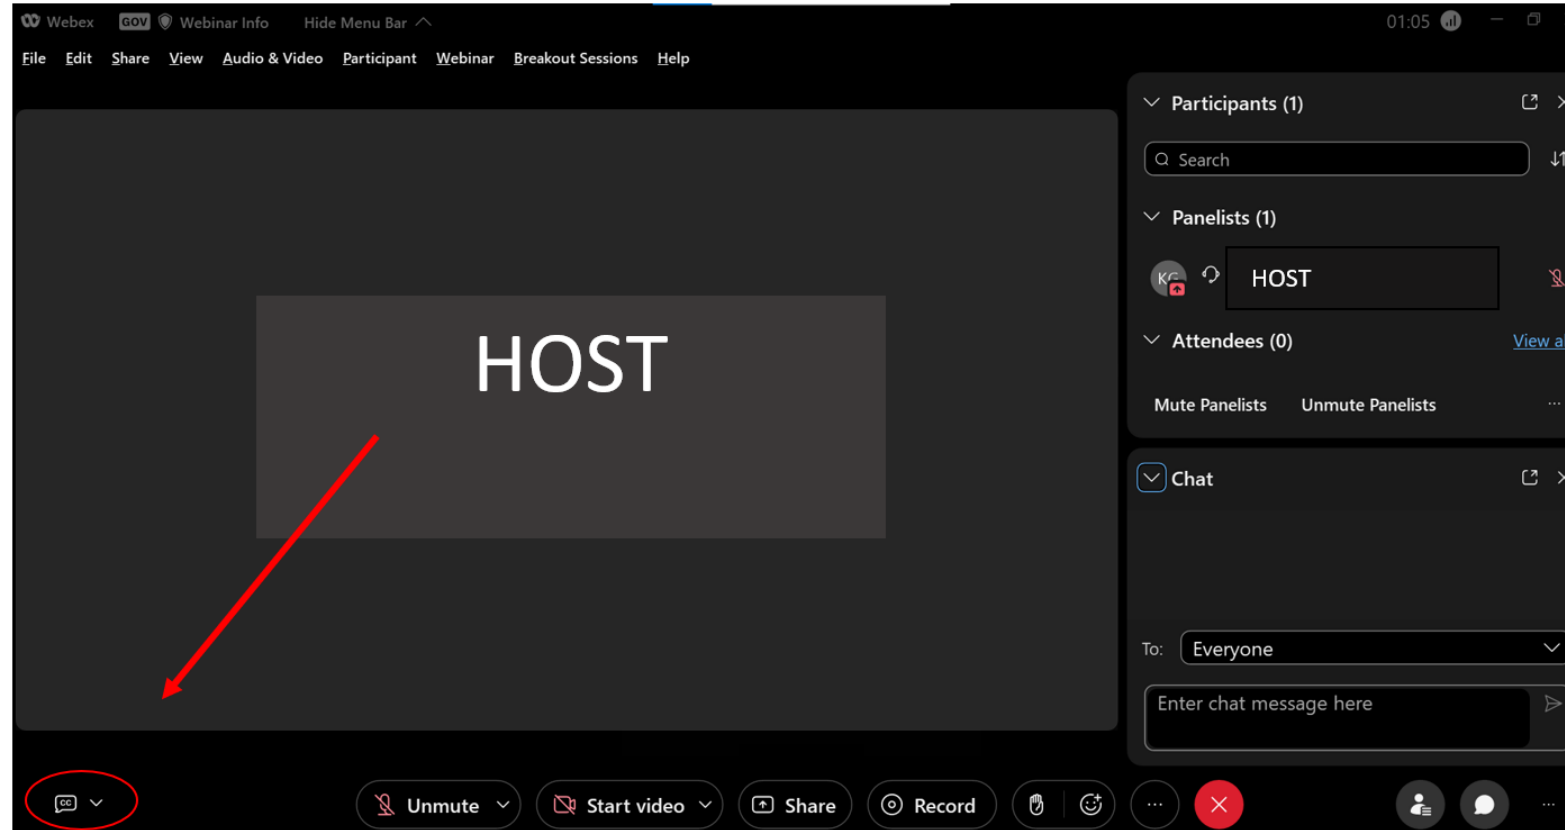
Webex GOV Webinar Info Hide Menu Bar

01:05

File Edit Share View Audio & Video Participant Webinar Breakout Sessions Help

HOST

Participants (1)

Search

Panelists (1)

KG HOST

Attendees (0)

View a

Mute Panelists Unmute Panelists ···

Chat

To: Everyone

Enter chat message here

CC

Unmute Start video Share Record ···